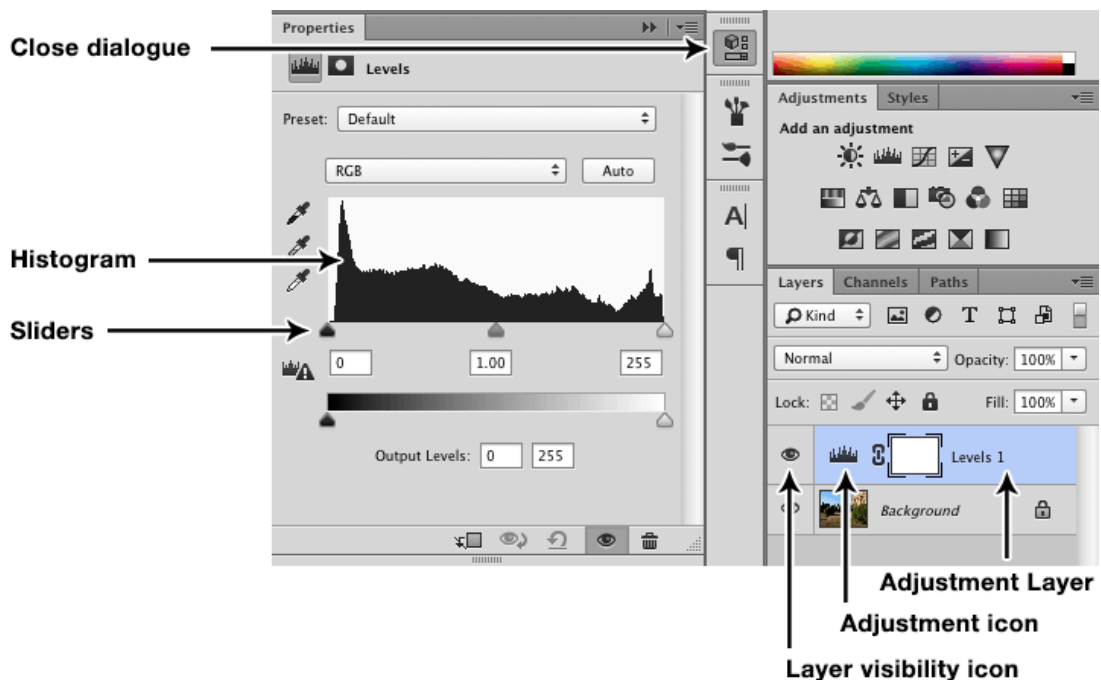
Close dialogue

Histogram

Sliders

Properties

Levels

Preset: Default

RGB

Auto

0

1.00

255

Output Levels: 0 255

A|

¶

Adjustments Styles

Add an adjustment

Layers Channels Paths

Kind

T

Normal

Opacity: 100%

Lock:

Fill: 100%

Levels 1

Background

Adjustment Layer

Adjustment icon

Layer visibility icon